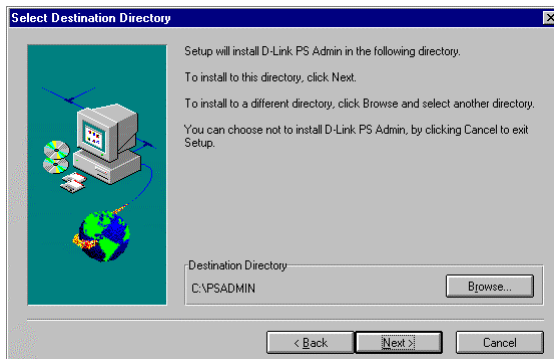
Select Destination Directory

Setup will install D-Link PS Admin in the following directory.

To install to this directory, click Next.

To install to a different directory, click Browse and select another directory.

You can choose not to install D-Link PS Admin, by clicking Cancel to exit Setup.

Destination Directory

C:\PSADMIN

Browse...

< Back

Next >

Cancel